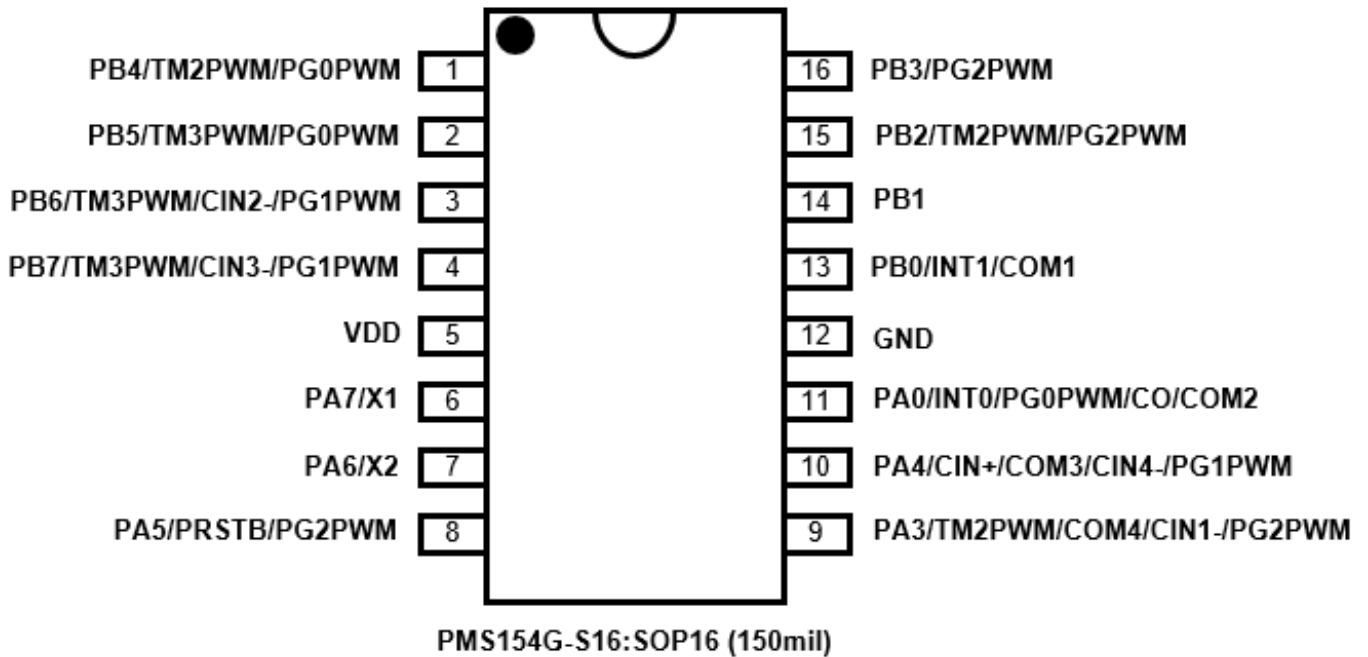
PB4/TM2PWM/PG0PWM 1
PB5/TM3PWM/PG0PWM 2
PB6/TM3PWM/CIN2-/PG1PWM 3
PB7/TM3PWM/CIN3-/PG1PWM 4
VDD 5
PA7/X1 6
PA6/X2 7
PA5/PRSTB/PG2PWM 8

16 PB3/PG2PWM
15 PB2/TM2PWM/PG2PWM
14 PB1
13 PB0/INT1/COM1
12 GND
11 PA0/INT0/PG0PWM/CO/COM2
10 PA4/CIN+/COM3/CIN4-/PG1PWM
9 PA3/TM2PWM/COM4/CIN1-/PG2PWM

PMS154G-S16:SOP16 (150mil)